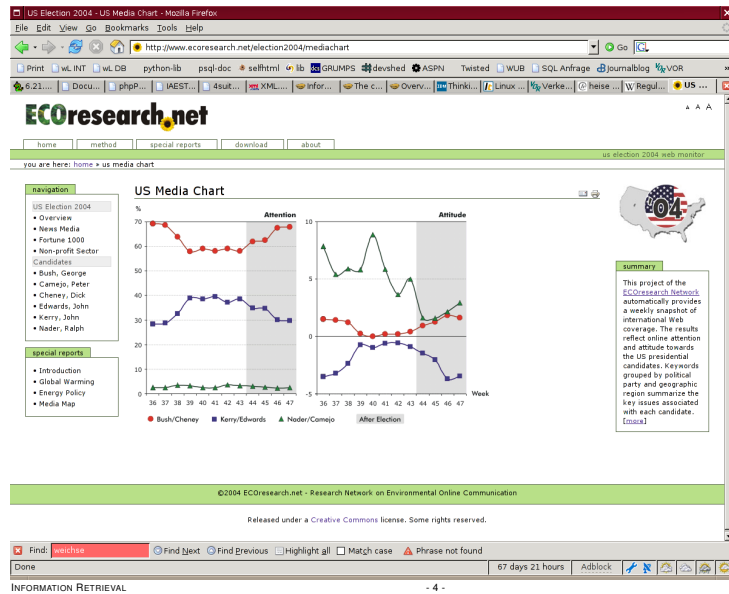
US Election 2004 - US Media Chart - Mozilla Firefox

File Edit View Go Bookmarks Tools Help

http://www.ecoresearch.net/election2004/mediachart

Go

Print | wL INT | wL DB | python-lib | psql-doc | selfhtml | lib | GRUMPS | devshed | ASPN | Twisted | WUB | SQL Anfrage | Journalblog | VOR

6.21.... | Docu... | phpP... | IAEST... | 4suit... | XML.... | Infor... | The c... | Overv... | Thinki... | Linux ... | Verke... | heise ... | Regul... | US ...

ECOresearch.net

A A A

home | method | special reports | download | about

us election 2004 web monitor

you are here: home » us media chart

navigation

US Election 2004
• Overview
• News Media
• Fortune 1000
• Non-profit Sector
Candidates
• Bush, George
• Camejo, Peter
• Cheney, Dick
• Edwards, John
• Kerry, John
• Nader, Ralph

special reports

• Introduction
• Global Warming
• Energy Policy
• Media Map

US Media Chart

%

Attention

70
60
50
40
30
20
10
0

36 37 38 39 40 41 42 43 44 45 46 47

Attitude

10
5
0
-5

36 37 38 39 40 41 42 43 44 45 46 47 Week

Bush/Cheney | Kerry/Edwards | Nader/Camejo | After Election

04

summary

This project of the ECOresearch Network automatically provides a weekly snapshot of international Web coverage. The results reflect online attention and attitude towards the US presidential candidates. Keywords grouped by political party and geographic region summarize the key issues associated with each candidate. [more]

©2004 ECOresearch.net - Research Network on Environmental Online Communication

Released under a Creative Commons license. Some rights reserved.

Find: weichse | Find Next | Find Previous | Highlight all | Match case | Phrase not found

Done | 67 days 21 hours | Adblock

Information Retrieval - 4 -